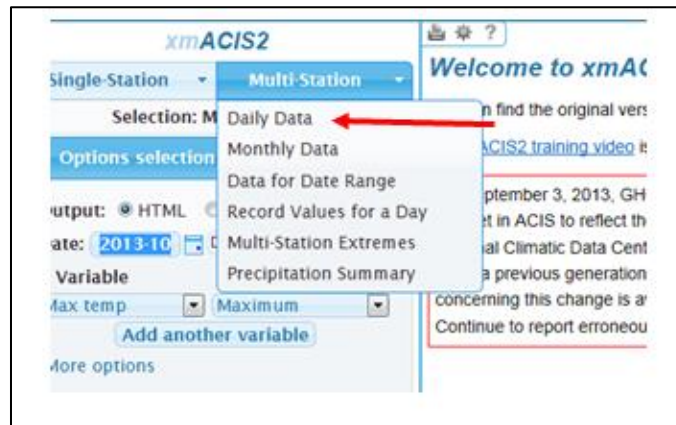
xmACIS2

Single-Station ▾ Multi-Station ▾

Selection: M

Options selection

utput: HTML

ate: 2013-10

Variable

Max temp Maximum

Add another variable

More options

Daily Data
Monthly Data
Data for Date Range
Record Values for a Day
Multi-Station Extremes
Precipitation Summary

? 

Welcome to xmA

n find the original vers

ACIS2 training video i

ptember 3, 2013, GH

t in ACIS to reflect th

al Climatic Data Cent

a previous generation

concerning this change is a

Continue to report erroneou